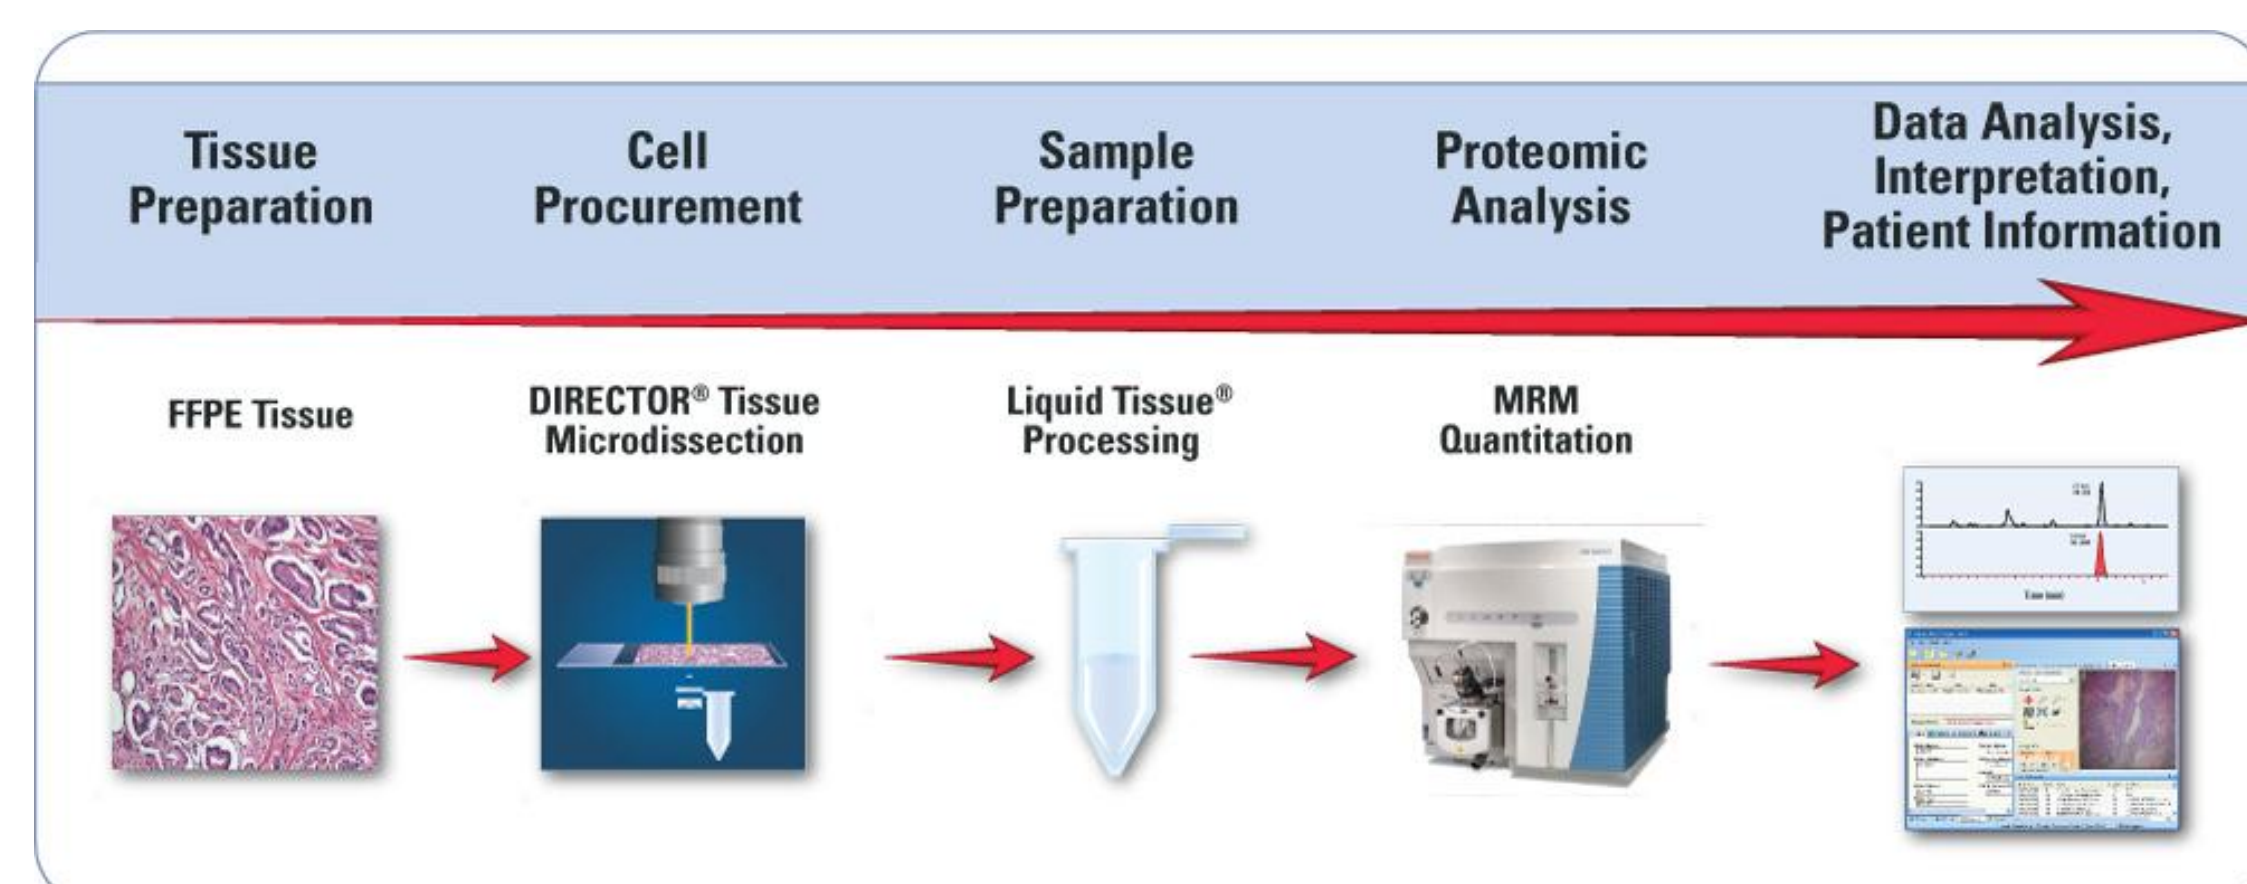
Tissue Preparation

Cell Procurement

Sample Preparation

Proteomic Analysis

Data Analysis, Interpretation, Patient Information

FFPE Tissue

DIRECTOR® Tissue Microdissection

Liquid Tissue® Processing

MRM Quantitation